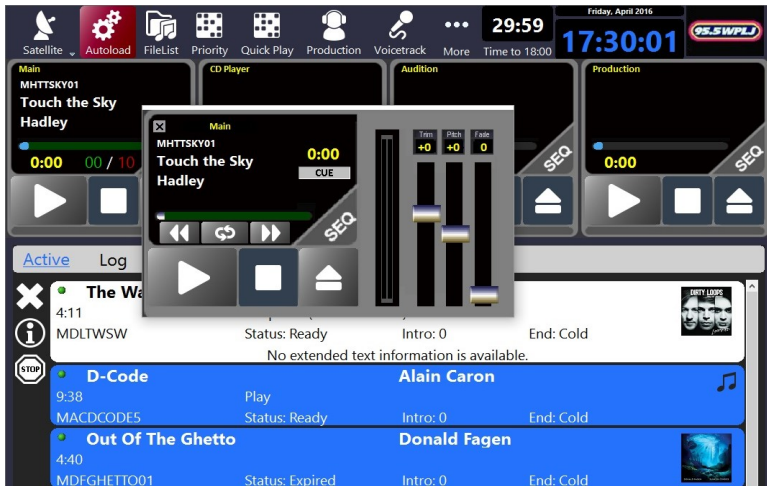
Satellite Autoload FileList Priority Quick Play Production Voicetrack More

29:59
Time to 18:00

Friday, April 2016
17:30:01

95.5WPLJ

Main
MHTTSKY01
Touch the Sky
Hadley
0:00 00 / 10

CD Player

Audition

Production
0:00
SEQ

Main
MHTTSKY01
Touch the Sky
Hadley
0:00
CUE
SEQ

Trim +0
Pitch +0
Fade 0

Active Log

The Wa
4:11
MDLTWSW Status: Ready Intro: 0 End: Cold
No extended text information is available.

STOP

D-Code Alain Caron
9:38 Play
MACDCODE5 Status: Ready Intro: 0 End: Cold

Out Of The Ghetto Donald Fagen
4:40
MDFGHETTO01 Status: Expired Intro: 0 End: Cold